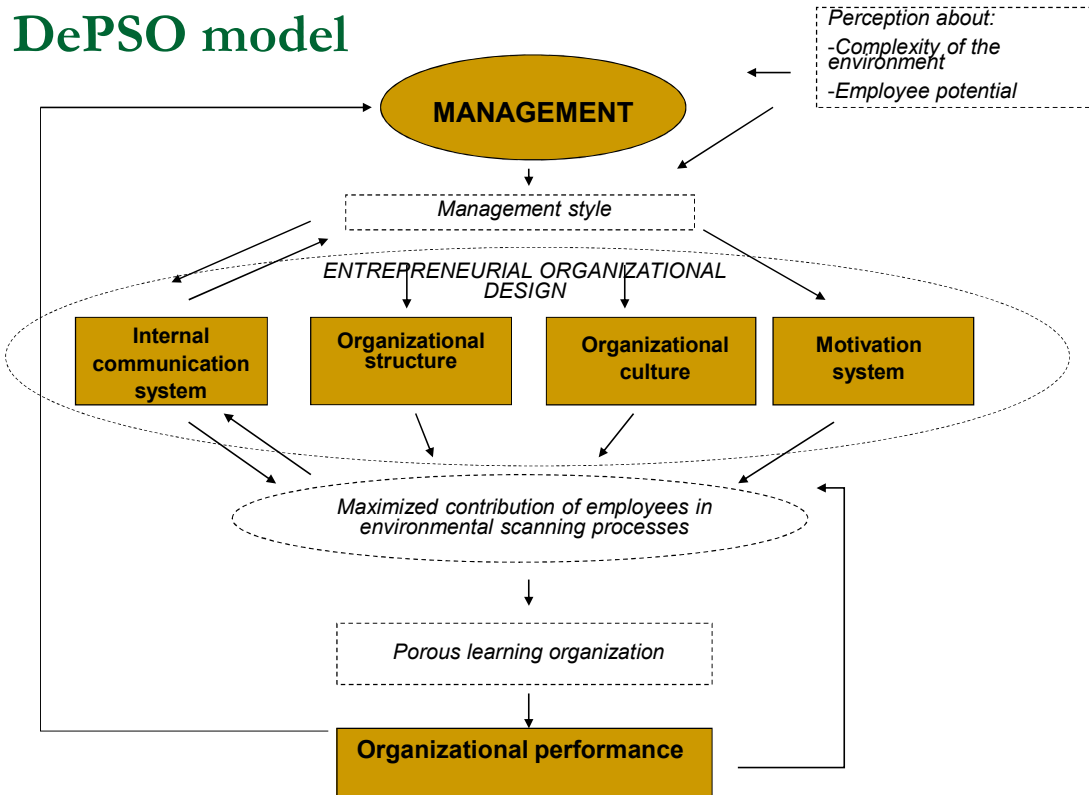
DePSO model

Perception about:
-Complexity of the environment
-Employee potential

MANAGEMENT

Management style

ENTREPRENEURIAL ORGANIZATIONAL DESIGN

Internal communication system

Organizational structure

Organizational culture

Motivation system

Maximized contribution of employees in environmental scanning processes

Porous learning organization

Organizational performance